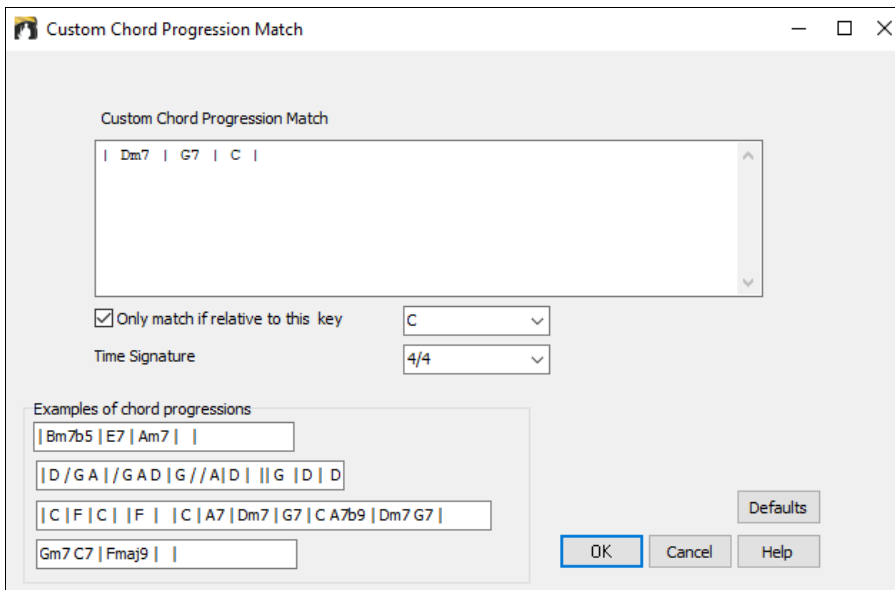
Custom Chord Progression Match

Custom Chord Progression Match

| Dm7 | G7 | C |

Only match if relative to this key
C

Time Signature
4/4

Examples of chord progressions

| Bm7b5 | E7 | Am7 | |

| D / G A | / G A D | G / / A| D | || G | D | D

| C | F | C | | F | | C | A7 | Dm7 | G7 | C A7b9 | Dm7 G7 |

Gm7 C7 | Fmaj9 | |

Defaults

OK
Cancel
Help